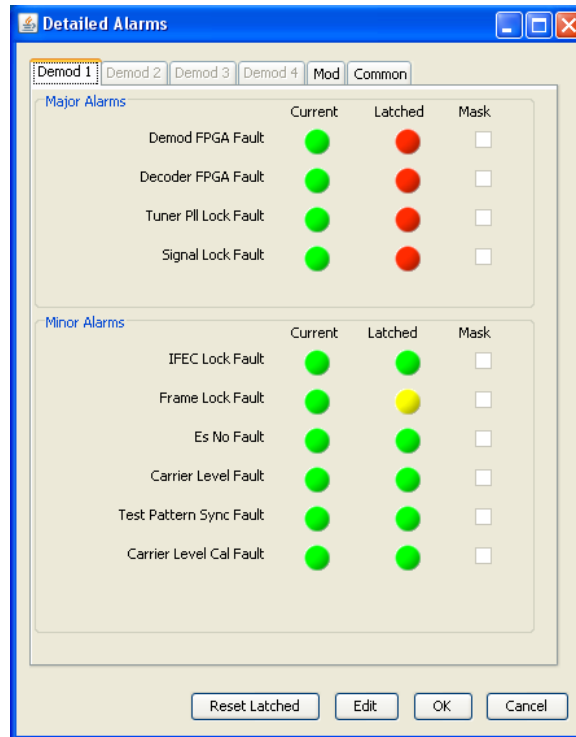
Detailed Alarms

Demod 1 | Demod 2 | Demod 3 | Demod 4 | Mod | Common

Major Alarms

| | Current | Latched | Mask |
|---|---|---|---|
| Demod FPGA Fault | | | |
| Decoder FPGA Fault | | | |
| Tuner Pll Lock Fault | | | |
| Signal Lock Fault | | | |

Minor Alarms

| | Current | Latched | Mask |
|---|---|---|---|
| IFEC Lock Fault | | | |
| Frame Lock Fault | | | |
| Es No Fault | | | |
| Carrier Level Fault | | | |
| Test Pattern Sync Fault | | | |
| Carrier Level Cal Fault | | | |

Reset Latched | Edit | OK | Cancel